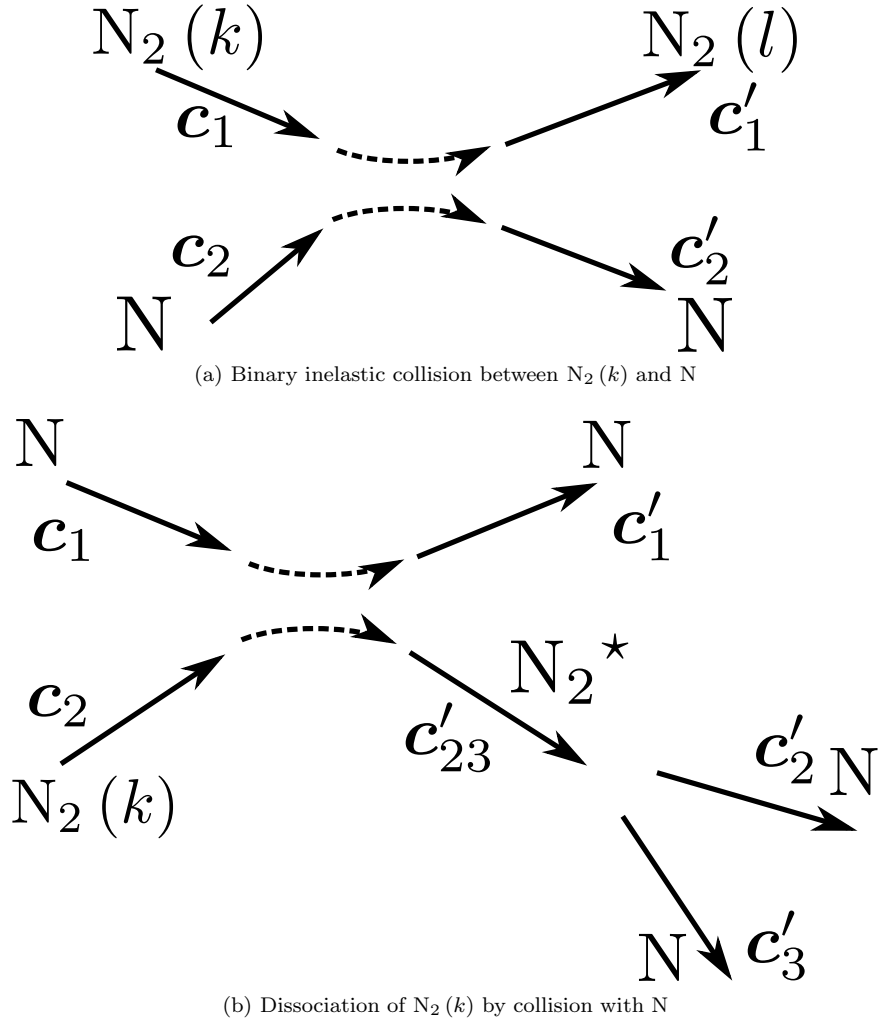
$N_2\,(k)$

$\boldsymbol{c}_1$

$N_2\,(l)$

$\boldsymbol{c}_1'$

$\boldsymbol{c}_2$

N

$\boldsymbol{c}_2'$

N

(a) Binary inelastic collision between $N_2\,(k)$ and N

N

$\boldsymbol{c}_1$

N

$\boldsymbol{c}_1'$

$N_2{}^\star$

$\boldsymbol{c}_2$

$\boldsymbol{c}_{23}'$

$N_2\,(k)$

$\boldsymbol{c}_2'$ N

N $\boldsymbol{c}_3'$

(b) Dissociation of $N_2\,(k)$ by collision with N